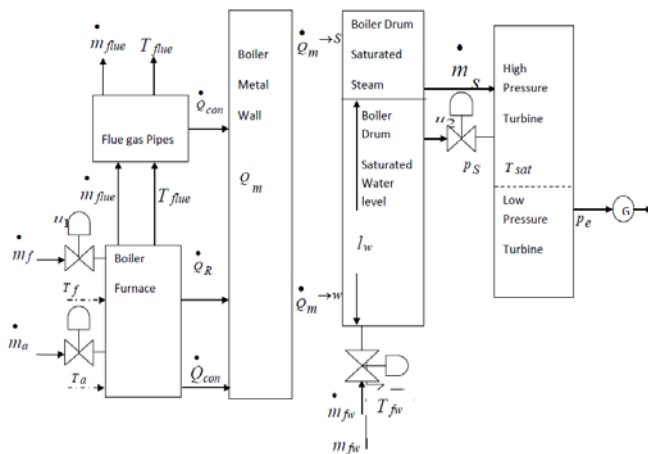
$\dot{m}_{flue}$ $T_{flue}$

Flue gas Pipes

$\dot{Q}_{con}$

Boiler Metal Wall

$Q_m$

$\dot{Q}_m \rightarrow s$

Boiler Drum Saturated Steam

$\dot{m}_S$

High Pressure Turbine

Boiler Drum Saturated Water level

$u_2$

$p_S$

$T_{sat}$

Low Pressure Turbine

$p_e$

G

$\dot{m}_{flue}$ $T_{flue}$

$u_1$

$\dot{m}_f$

Boiler Furnace

$\dot{Q}_R$

$l_w$

$T_f$

$\dot{m}_a$

$\dot{Q}_m \rightarrow w$

$T_a$

$\dot{Q}_{con}$

$\dot{m}_{fw}$ $T_{fw}$

$m_{fw}$